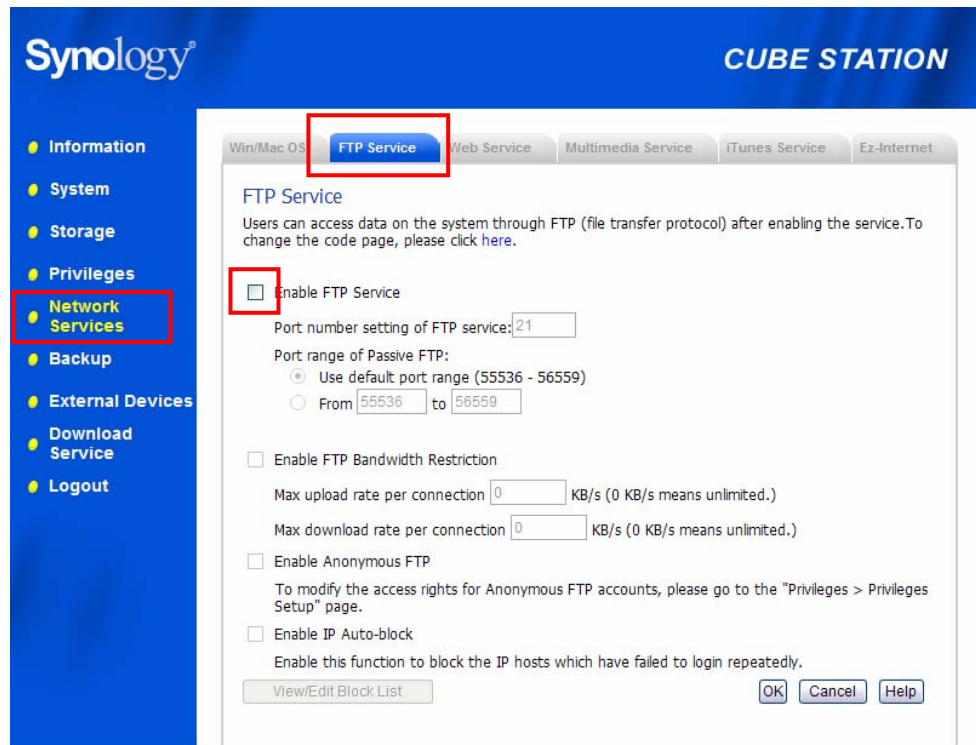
Synology®

CUBE STATION

Information
System
Storage
Privileges
Network Services
Backup
External Devices
Download Service
Logout

Win/Mac OS | FTP Service | Web Service | Multimedia Service | iTunes Service | Ez-Internet

FTP Service

Users can access data on the system through FTP (file transfer protocol) after enabling the service.To change the code page, please click here.

Enable FTP Service

Port number setting of FTP service: 21

Port range of Passive FTP:

Use default port range (55536 - 56559)

From 55536 to 56559

Enable FTP Bandwidth Restriction

Max upload rate per connection 0 KB/s (0 KB/s means unlimited.)

Max download rate per connection 0 KB/s (0 KB/s means unlimited.)

Enable Anonymous FTP

To modify the access rights for Anonymous FTP accounts, please go to the "Privileges > Privileges Setup" page.

Enable IP Auto-block

Enable this function to block the IP hosts which have failed to login repeatedly.

View/Edit Block List

OK Cancel Help